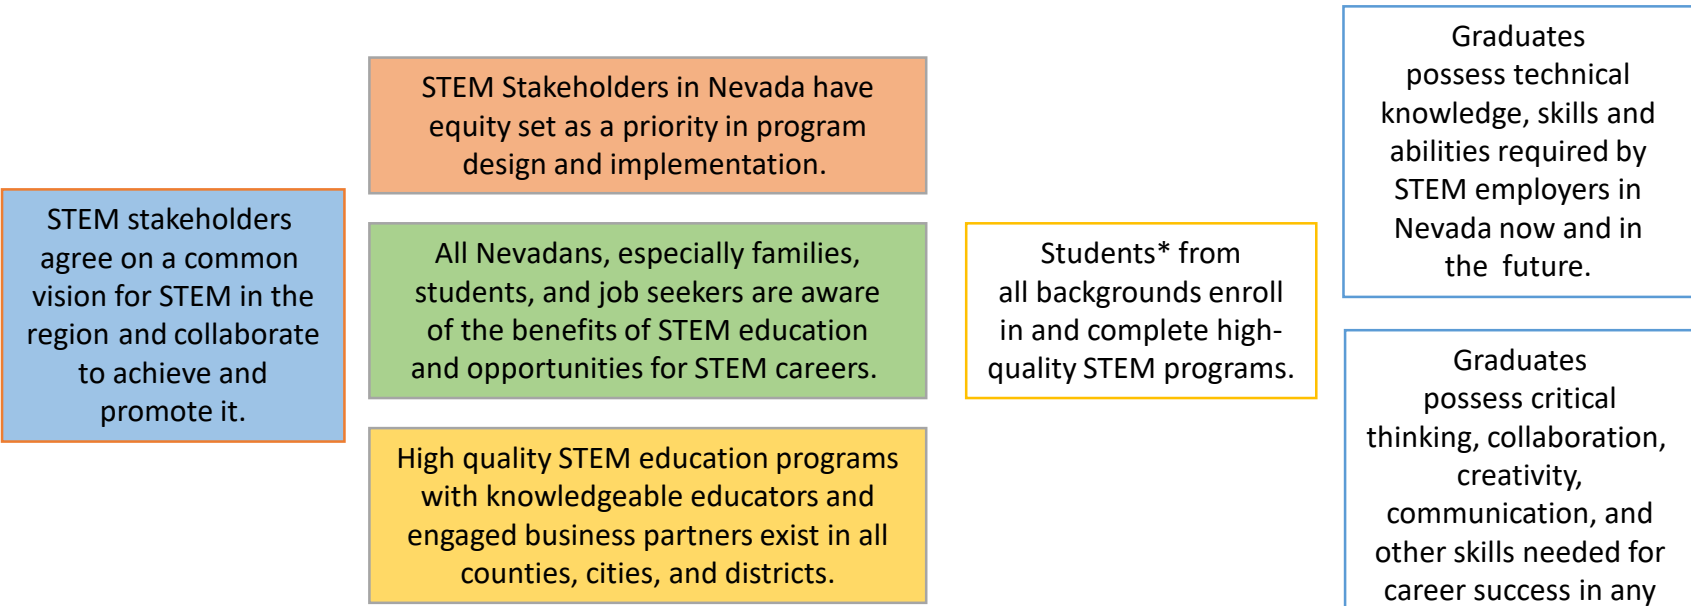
STEM stakeholders agree on a common vision for STEM in the region and collaborate to achieve and promote it.

STEM Stakeholders in Nevada have equity set as a priority in program design and implementation.

All Nevadans, especially families, students, and job seekers are aware of the benefits of STEM education and opportunities for STEM careers.

High quality STEM education programs with knowledgeable educators and engaged business partners exist in all counties, cities, and districts.

Students* from all backgrounds enroll in and complete high-quality STEM programs.

Graduates possess technical knowledge, skills and abilities required by STEM employers in Nevada now and in the future.

Graduates possess critical thinking, collaboration, creativity, communication, and other skills needed for career success in any